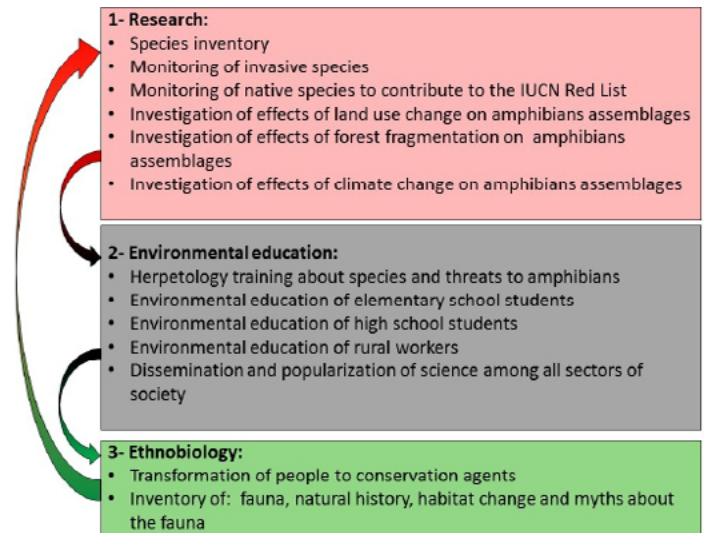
1- Research:
• Species inventory
• Monitoring of invasive species
• Monitoring of native species to contribute to the IUCN Red List
• Investigation of effects of land use change on amphibians assemblages
• Investigation of effects of forest fragmentation on amphibians assemblages
• Investigation of effects of climate change on amphibians assemblages

2- Environmental education:
• Herpetology training about species and threats to amphibians
• Environmental education of elementary school students
• Environmental education of high school students
• Environmental education of rural workers
• Dissemination and popularization of science among all sectors of society

3- Ethnobiology:
• Transformation of people to conservation agents
• Inventory of: fauna, natural history, habitat change and myths about the fauna